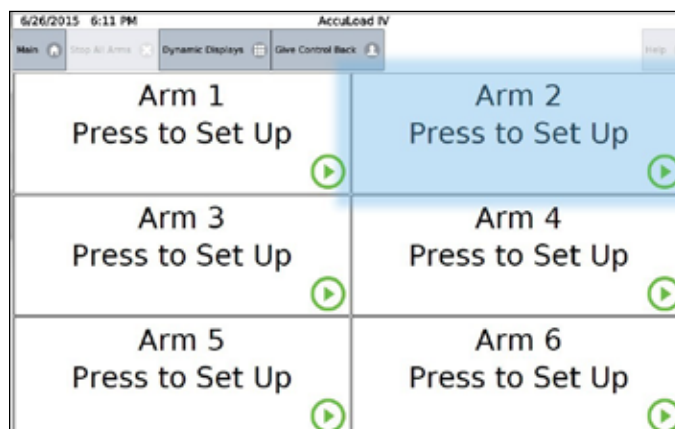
6/26/2015 6:11 PM
AccuLoad IV

Main
Stop All Arms
Dynamic Displays
Give Control Back
Help

Arm 1
Press to Set Up

Arm 2
Press to Set Up

Arm 3
Press to Set Up

Arm 4
Press to Set Up

Arm 5
Press to Set Up

Arm 6
Press to Set Up